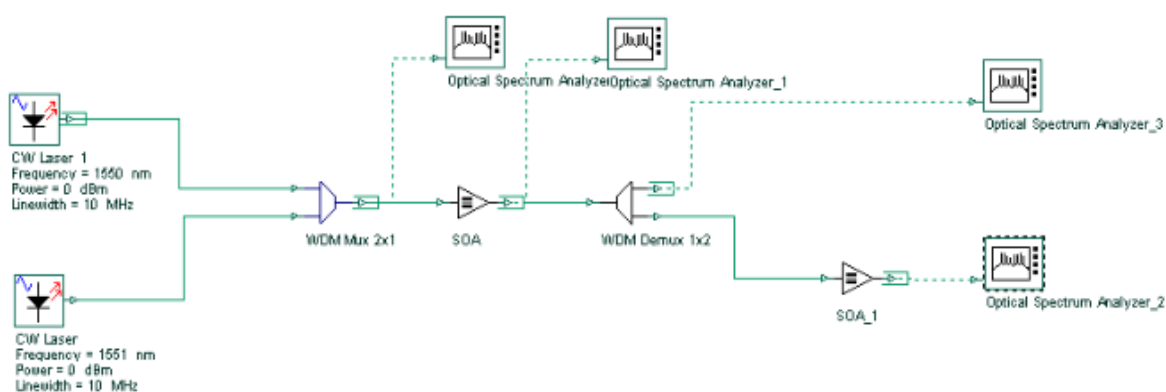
Optical Spectrum Analyzer

Optical Spectrum Analyzer_1

Optical Spectrum Analyzer_3

CW Laser 1
Frequency = 1550 nm
Power = 0 dBm
Linewidth = 10 MHz

WDM Mux 2x1

SOA

WDM Demux 1x2

Optical Spectrum Analyzer_2

SOA_1

CW Laser
Frequency = 1551 nm
Power = 0 dBm
Linewidth = 10 MHz